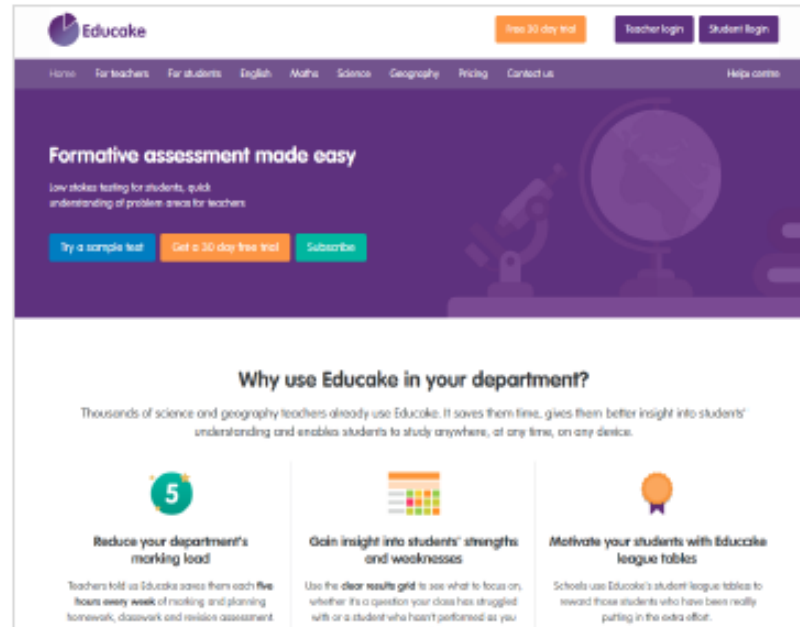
Educake

Free 30 day trial

Teacher login

Student login

Home For teachers For students English Maths Science Geography Pricing Contact us

Help centre

Formative assessment made easy

Low stakes testing for students, quick understanding of problem areas for teachers

Try a sample test

Get a 30 day free trial

Subscribe

Why use Educake in your department?

Thousands of science and geography teachers already use Educake. It saves them time, gives them better insight into students' understanding and enables students to study anywhere, at any time, on any device.

5

Reduce your department's marking load

Teachers told us Educake saves them each **five hours every week** of marking and planning homework, classwork and revision assessment

Gain insight into students' strengths and weaknesses

Use the **clear results grid** to see what to focus on, whether it's a question your class has struggled with or a student who hasn't performed as you

Motivate your students with Educake league tables

Schools use Educake's student league tables to reward those students who have been really putting in the extra effort.